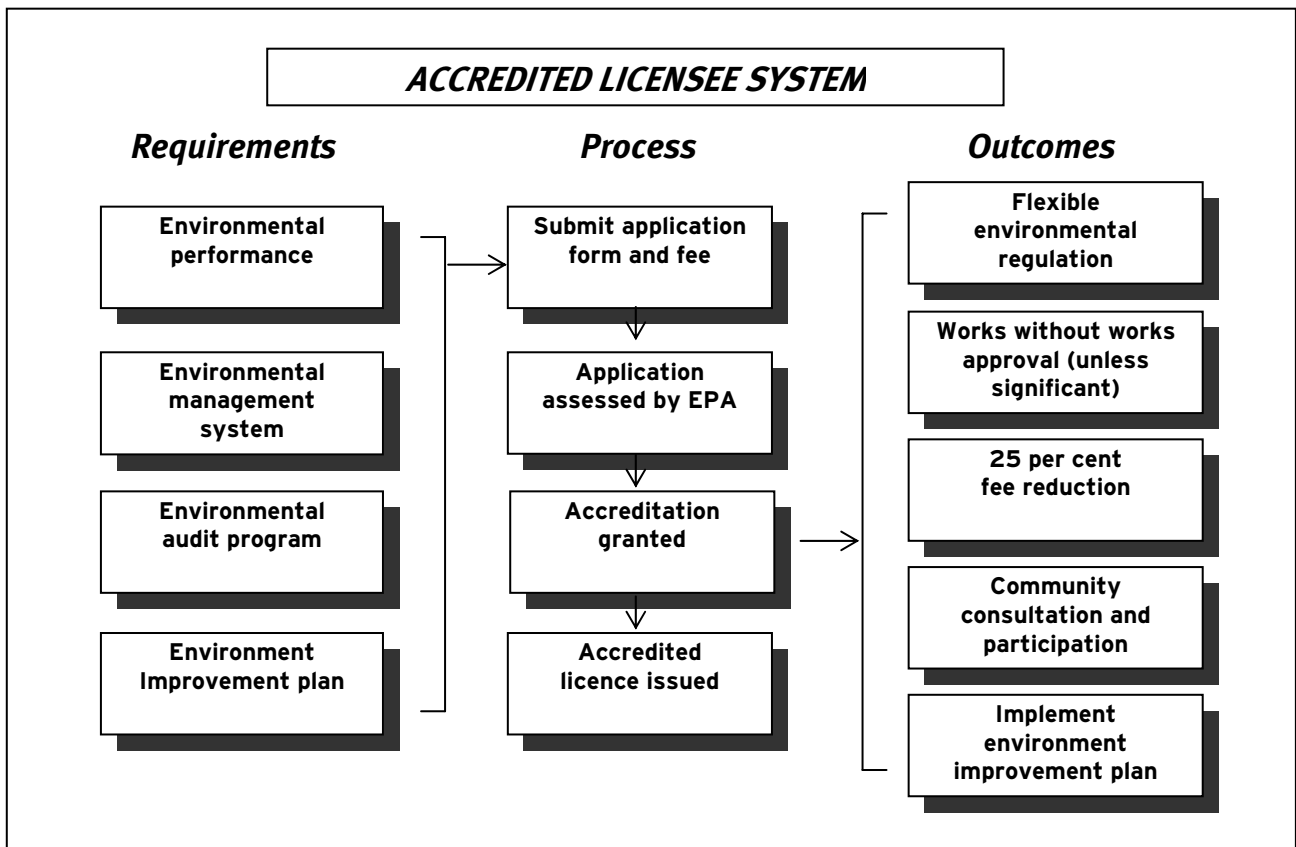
ACCREDITED LICENSEE SYSTEM

Requirements

Environmental performance

Environmental management system

Environmental audit program

Environment Improvement plan

Process

Submit application form and fee

Application assessed by EPA

Accreditation granted

Accredited licence issued

Outcomes

Flexible environmental regulation

Works without works approval (unless significant)

25 per cent fee reduction

Community consultation and participation

Implement environment improvement plan